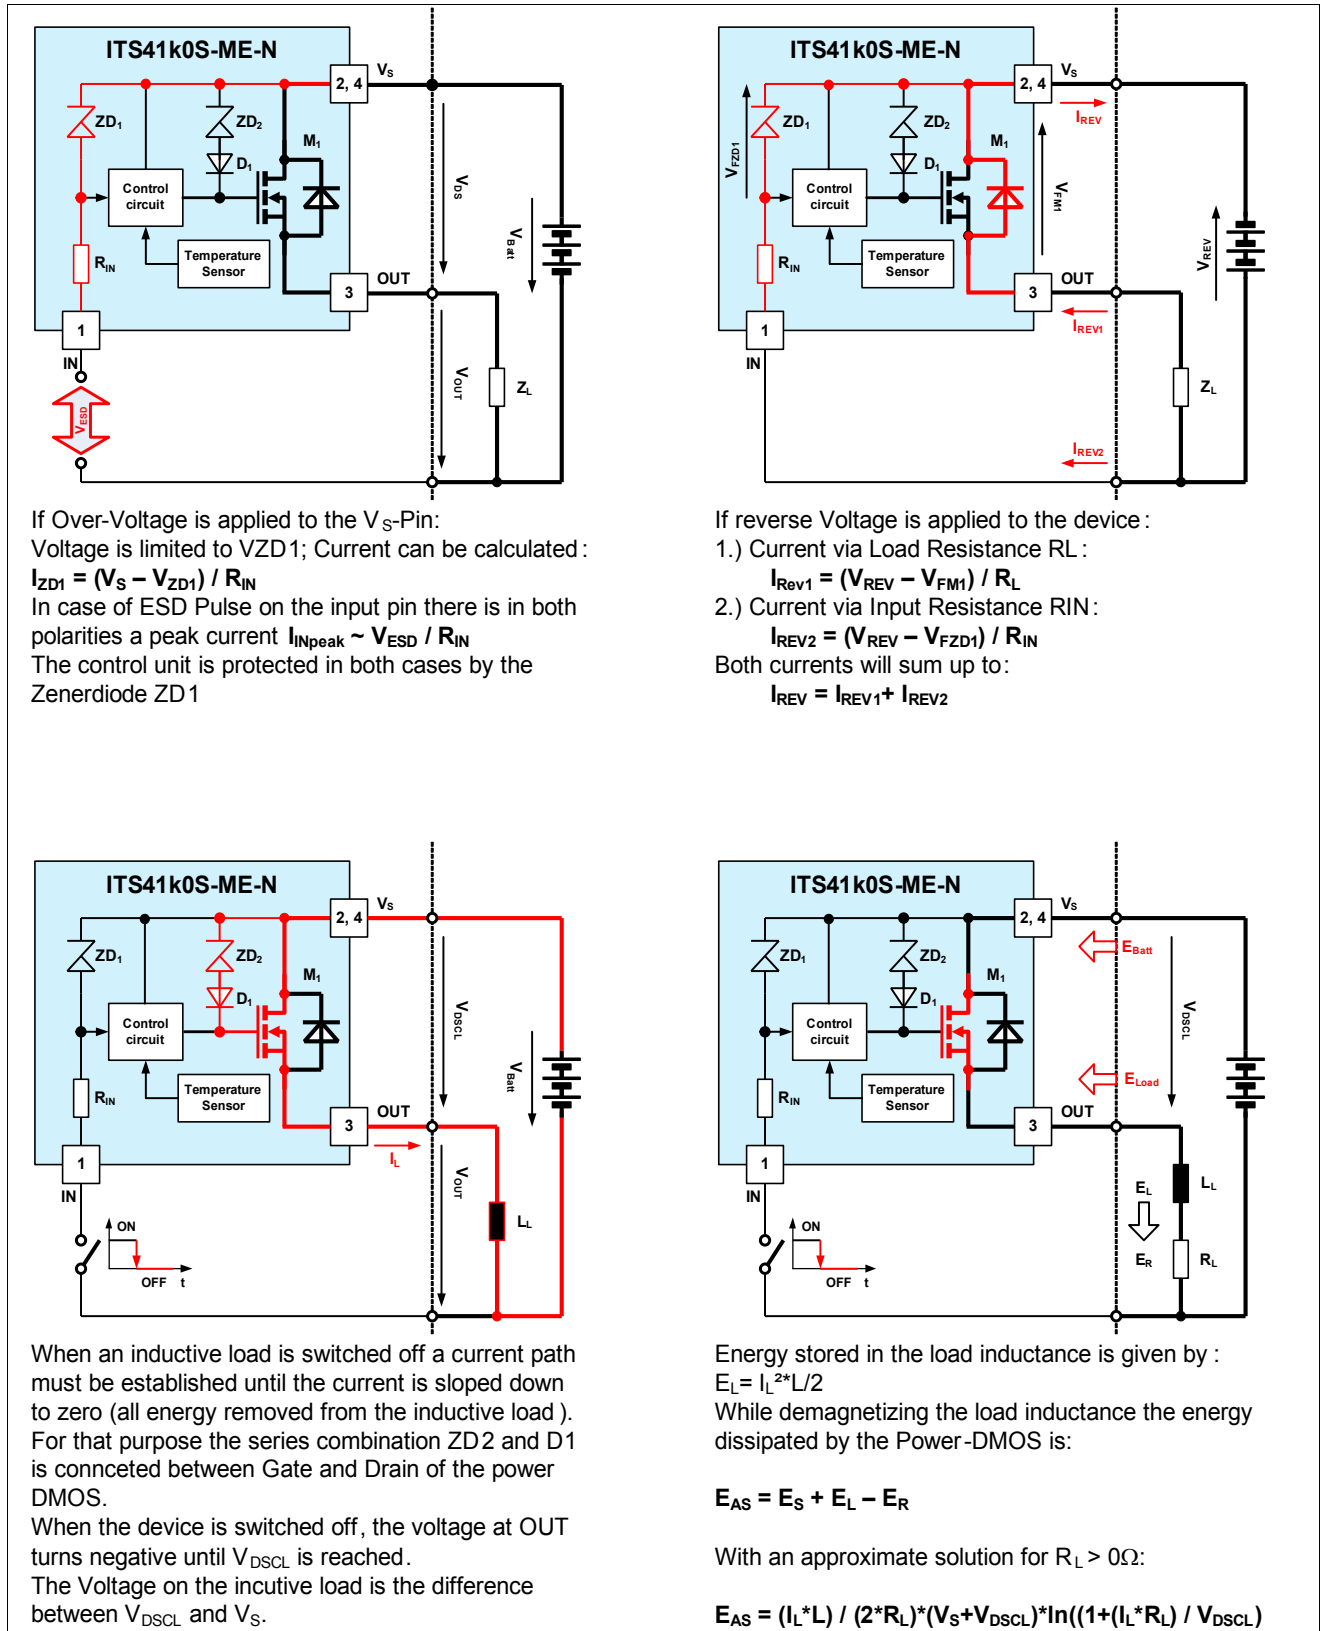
ITS41k0S-ME-N

$V_S$ 2, 4 $ZD_1$ $ZD_2$ $D_1$ $M_1$ Control circuit Temperature Sensor $R_{IN}$ 3 OUT 1 IN $V_{ESD}$ $V_{DS}$ $V_{Bat}$ $V_{OUT}$ $Z_L$

If Over-Voltage is applied to the $V_S$-Pin:
Voltage is limited to VZD1; Current can be calculated:
$I_{ZD1} = (V_S – V_{ZD1}) / R_{IN}$
In case of ESD Pulse on the input pin there is in both polarities a peak current $I_{INpeak}$ ~ $V_{ESD}$ / $R_{IN}$
The control unit is protected in both cases by the Zenerdiode ZD1

ITS41k0S-ME-N

$V_S$ 2, 4 $I_{REV}$ $V_{FZD1}$ $ZD_1$ $ZD_2$ $D_1$ $M_1$ $V_{FM1}$ Control circuit Temperature Sensor $R_{IN}$ 3 OUT $I_{REV1}$ 1 IN $V_{REV}$ $Z_L$ $I_{REV2}$

If reverse Voltage is applied to the device:
1.) Current via Load Resistance RL:
$I_{Rev1} = (V_{REV} – V_{FM1}) / R_L$
2.) Current via Input Resistance RIN:
$I_{REV2} = (V_{REV} – V_{FZD1}) / R_{IN}$
Both currents will sum up to:
$I_{REV} = I_{REV1}+ I_{REV2}$

ITS41k0S-ME-N

$V_S$ 2, 4 $ZD_1$ $ZD_2$ $D_1$ $M_1$ Control circuit Temperature Sensor $R_{IN}$ 3 OUT $I_L$ 1 IN ON OFF t $V_{DSCL}$ $V_{Batt}$ $V_{OUT}$ $L_L$

When an inductive load is switched off a current path must be established until the current is sloped down to zero (all energy removed from the inductive load). For that purpose the series combination ZD2 and D1 is connceted between Gate and Drain of the power DMOS.
When the device is switched off, the voltage at OUT turns negative until $V_{DSCL}$ is reached.
The Voltage on the incutive load is the difference between $V_{DSCL}$ and $V_S$.

ITS41k0S-ME-N

$V_S$ 2, 4 $E_{Batt}$ $ZD_1$ $ZD_2$ $D_1$ $M_1$ Control circuit Temperature Sensor $R_{IN}$ $E_{Load}$ 3 OUT 1 IN ON OFF t $V_{DSCL}$ $E_L$ $L_L$ $E_R$ $R_L$

Energy stored in the load inductance is given by:
$E_L= I_L^2*L/2$
While demagnetizing the load inductance the energy dissipated by the Power-DMOS is:

$E_{AS} = E_S + E_L – E_R$

With an approximate solution for $R_L > 0\Omega$:

$E_{AS} = (I_L*L) / (2*R_L)*(V_S+V_{DSCL})*ln((1+(I_L*R_L) / V_{DSCL})$